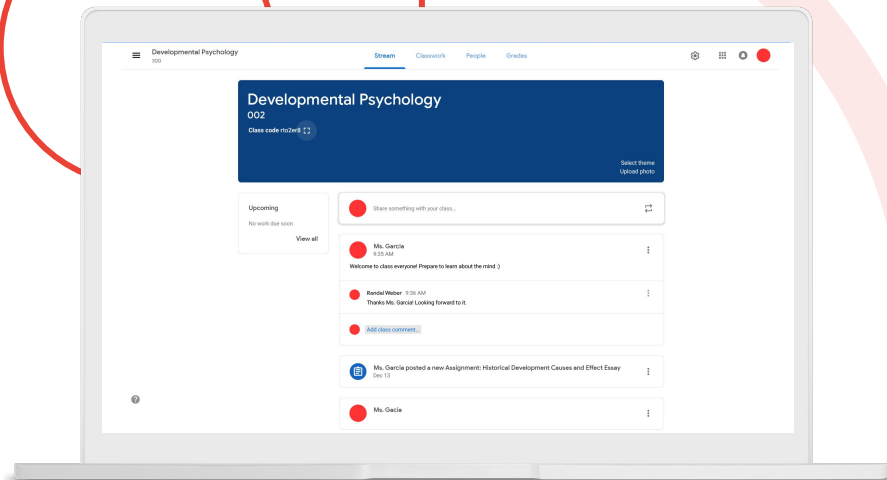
Developmental Psychology
300

Stream Classwork People Grades

Developmental Psychology
002
Class code rto2er8

Select theme
Upload photo

Upcoming
No work due soon
View all

Share something with your class...

Ms. Garcia
9:35 AM
Welcome to class everyone! Prepare to learn about the mind :)

Rendel Weber 9:36 AM
Thanks Ms. Garcia! Looking forward to it.

Add class comment...

Ms. Garcia posted a new Assignment: Historical Development Causes and Effect Essay
Dec 13

Ms. Gacia